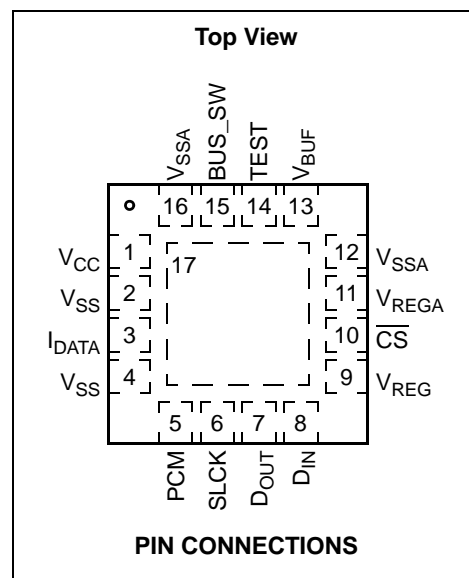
**Top View**

$V_{SSA}$ BUS_SW TEST $V_{BUF}$

16 15 14 13

$V_{CC}$ 1
$V_{SS}$ 2
$I_{DATA}$ 3
$V_{SS}$ 4

17

12 $V_{SSA}$
11 $V_{REGA}$
10 $\overline{CS}$
9 $V_{REG}$

5 6 7 8

PCM SLCK $D_{OUT}$ $D_{IN}$

**PIN CONNECTIONS**